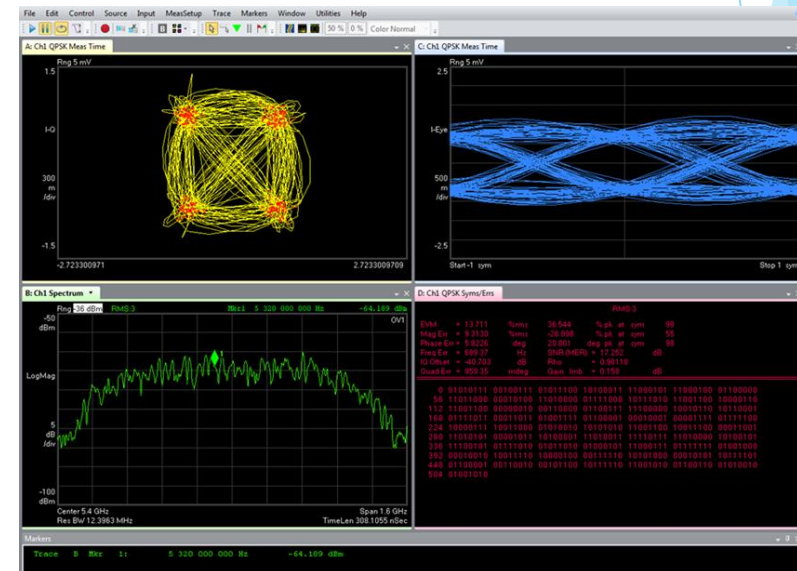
File Edit Control Source Input MeasSetup Trace Markers Window Utilities Help

50 % 0 % Color Normal

A: Ch1 QPSK Meas Time

Rng 5 mV

1.5

I-Q

300 m /div

-1.5

-2.723300971

2.7233009709

C: Ch1 QPSK Meas Time

Rng 5 mV

2.5

I-Eye

500 m /div

-2.5

Start -1 sym

Stop 1 sym

B: Ch1 Spectrum

Rng -36 dBm RMS:3 Mkr1 5 320 000 000 Hz -64.189 dBm

OV1

-50 dBm

LogMag

5 dB /div

-100 dBm

Center 5.4 GHz

Span 1.6 GHz

Res BW 12.3983 MHz

TimeLen 308.1055 nSec

D: Ch1 QPSK Syms/Errs

RMS:3

EVM = 13.711 %rms 38.544 % pk at sym 98
Mag Err = 9.3130 %rms -26.999 % pk at sym 55
Phase Err = 5.8226 deg 20.801 deg pk at sym 98
Freq Err = 669.37 Hz SNR (MER) = 17.252 dB
IQ Offset = -40.703 dB Rho = 0.98110
Quad Err = 859.35 mdeg Gain Imb = 0.158 dB

0 01010111 00100111 01011100 10100011 11001101 11000100 01100000
56 11011000 00010100 11010000 01111000 10111010 11001100 10000110
112 11001100 00000010 00110000 01100111 11100000 10010110 10110001
168 01111011 00011011 01001111 01100001 00010001 00001011 01111100
224 10000111 10011000 01010010 10101010 11001100 10011100 00011001
280 11010101 00001011 10100001 11010011 11110111 11010000 10100101
336 11100101 01111010 01011010 01000101 11000011 01111111 01001000
392 00001010 10011110 10000100 00111110 10101000 00010101 10111101
448 01100001 00110010 00100100 10111110 11001010 01100110 01010010
504 01001010

Markers

Trace B Mkr 1: 5 320 000 000 Hz -64.189 dBm